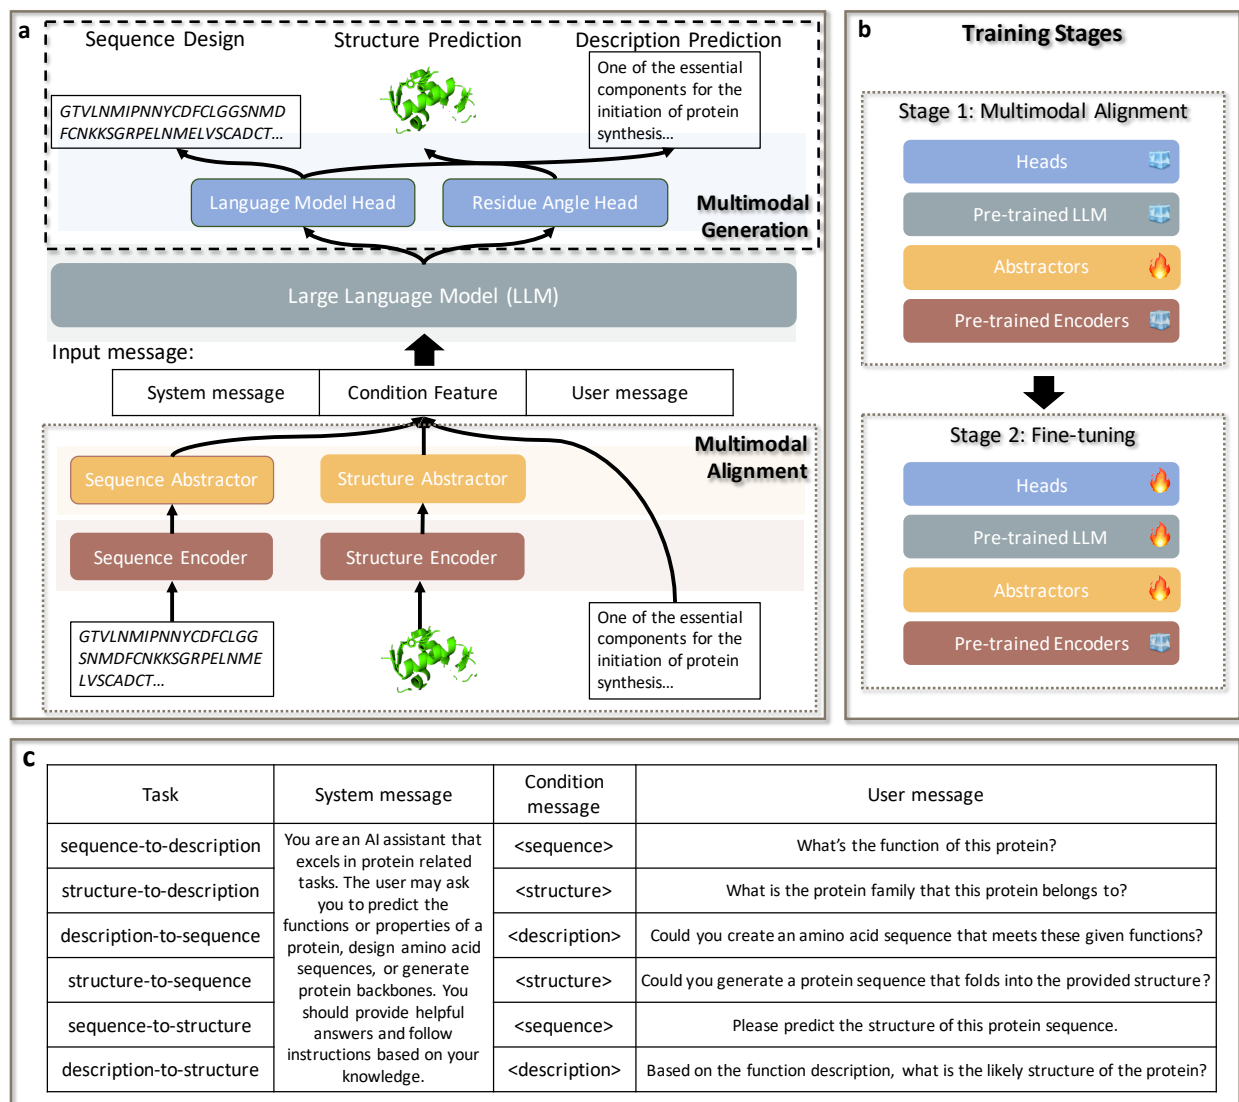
a

Sequence Design

Structure Prediction

Description Prediction

GTVLNMIPNNYCDFCLGGSNMD FCNKKSGRPELNMELVSCADCT…

One of the essential components for the initiation of protein synthesis…

Language Model Head

Residue Angle Head

Multimodal Generation

Large Language Model (LLM)

Input message:

| System message | Condition Feature | User message |
|---|---|---|

Multimodal Alignment

Sequence Abstractor

Structure Abstractor

Sequence Encoder

Structure Encoder

GTVLNMIPNNYCDFCLGG SNMDFCNKKSGRPELNME LVSCADCT…

One of the essential components for the initiation of protein synthesis…

b

Training Stages

Stage 1: Multimodal Alignment

Heads

Pre-trained LLM

Abstractors

Pre-trained Encoders

Stage 2: Fine-tuning

Heads

Pre-trained LLM

Abstractors

Pre-trained Encoders

c

| Task | System message | Condition message | User message |
|---|---|---|---|
| sequence-to-description | You are an AI assistant that excels in protein related tasks. The user may ask you to predict the functions or properties of a protein, design amino acid sequences, or generate protein backbones. You should provide helpful answers and follow instructions based on your knowledge. | <sequence> | What's the function of this protein? |
| structure-to-description | | <structure> | What is the protein family that this protein belongs to? |
| description-to-sequence | | <description> | Could you create an amino acid sequence that meets these given functions? |
| structure-to-sequence | | <structure> | Could you generate a protein sequence that folds into the provided structure? |
| sequence-to-structure | | <sequence> | Please predict the structure of this protein sequence. |
| description-to-structure | | <description> | Based on the function description, what is the likely structure of the protein? |